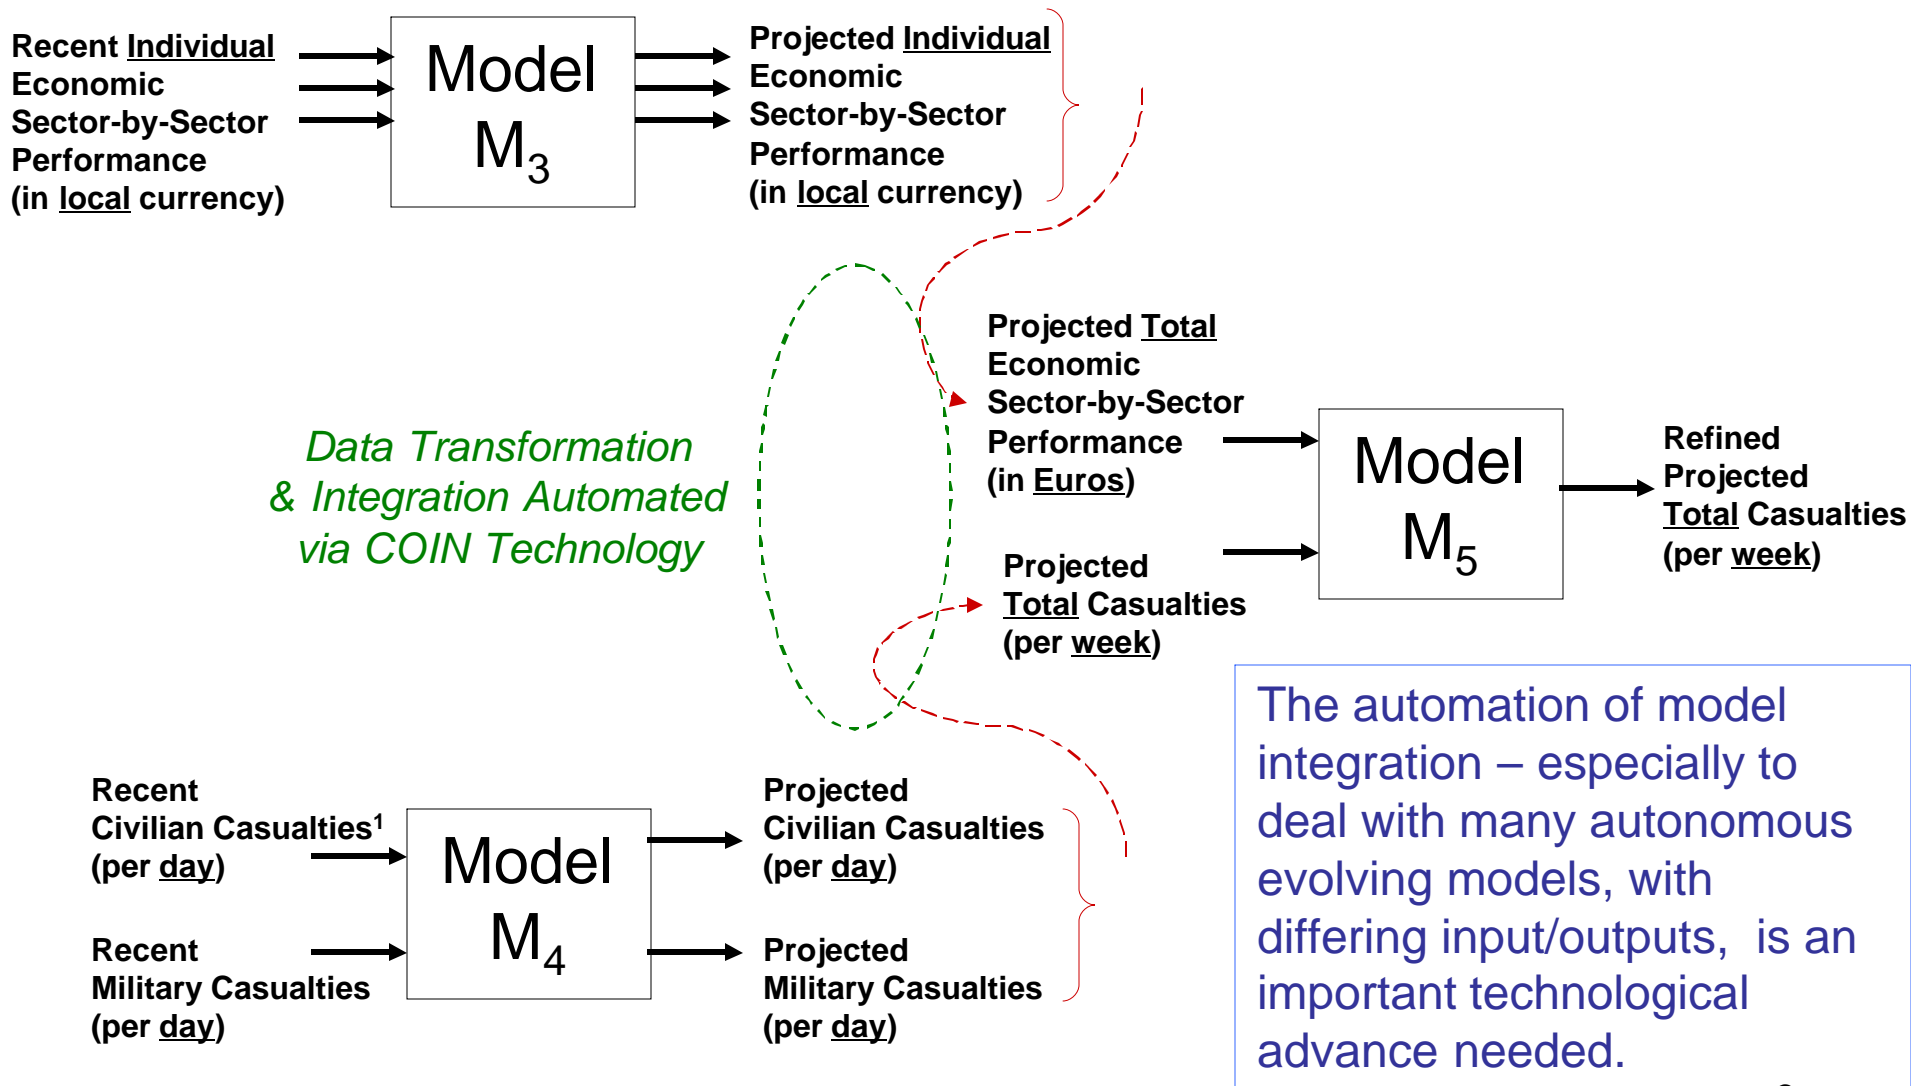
Recent Individual Economic Sector-by-Sector Performance (in local currency)

Model $M_3$

Projected Individual Economic Sector-by-Sector Performance (in local currency)

Data Transformation & Integration Automated via COIN Technology

Projected Total Economic Sector-by-Sector Performance (in Euros)

Projected Total Casualties (per week)

Model $M_5$

Refined Projected Total Casualties (per week)

The automation of model integration – especially to deal with many autonomous evolving models, with differing input/outputs, is an important technological advance needed.

Recent Civilian Casualties$^1$ (per day)

Recent Military Casualties (per day)

Model $M_4$

Projected Civilian Casualties (per day)

Projected Military Casualties (per day)